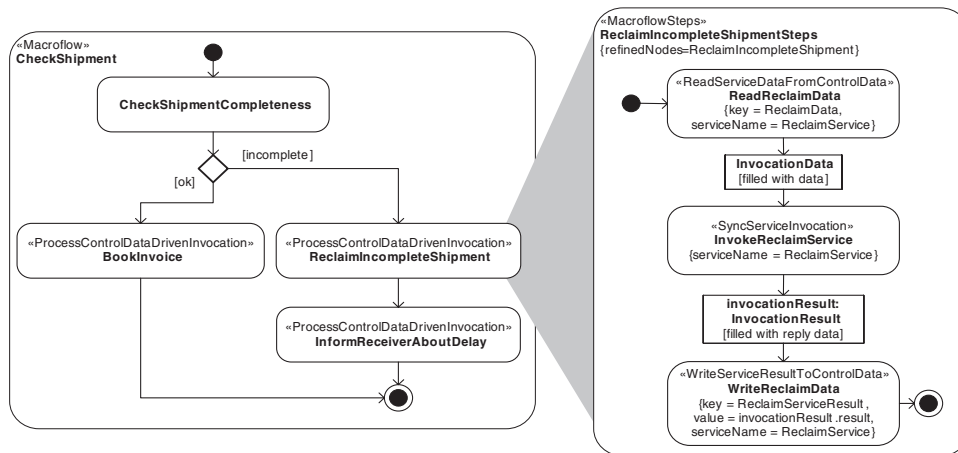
«Macroflow»
CheckShipment

CheckShipmentCompleteness

[incomplete]

[ok]

«ProcessControlDataDrivenInvocation»
BookInvoice

«ProcessControlDataDrivenInvocation»
ReclaimIncompleteShipment

«ProcessControlDataDrivenInvocation»
InformReceiverAboutDelay

«MacroflowSteps»
ReclaimIncompleteShipmentSteps
{refinedNodes=ReclaimIncompleteShipment}

«ReadServiceDataFromControlData»
ReadReclaimData
{key = ReclaimData, serviceName = ReclaimService}

InvocationData
[filled with data]

«SyncServiceInvocation»
InvokeReclaimService
{serviceName = ReclaimService}

invocationResult:
InvocationResult
[filled with reply data]

«WriteServiceResultToControlData»
WriteReclaimData
{key = ReclaimServiceResult , value = invocationResult .result, serviceName = ReclaimService}